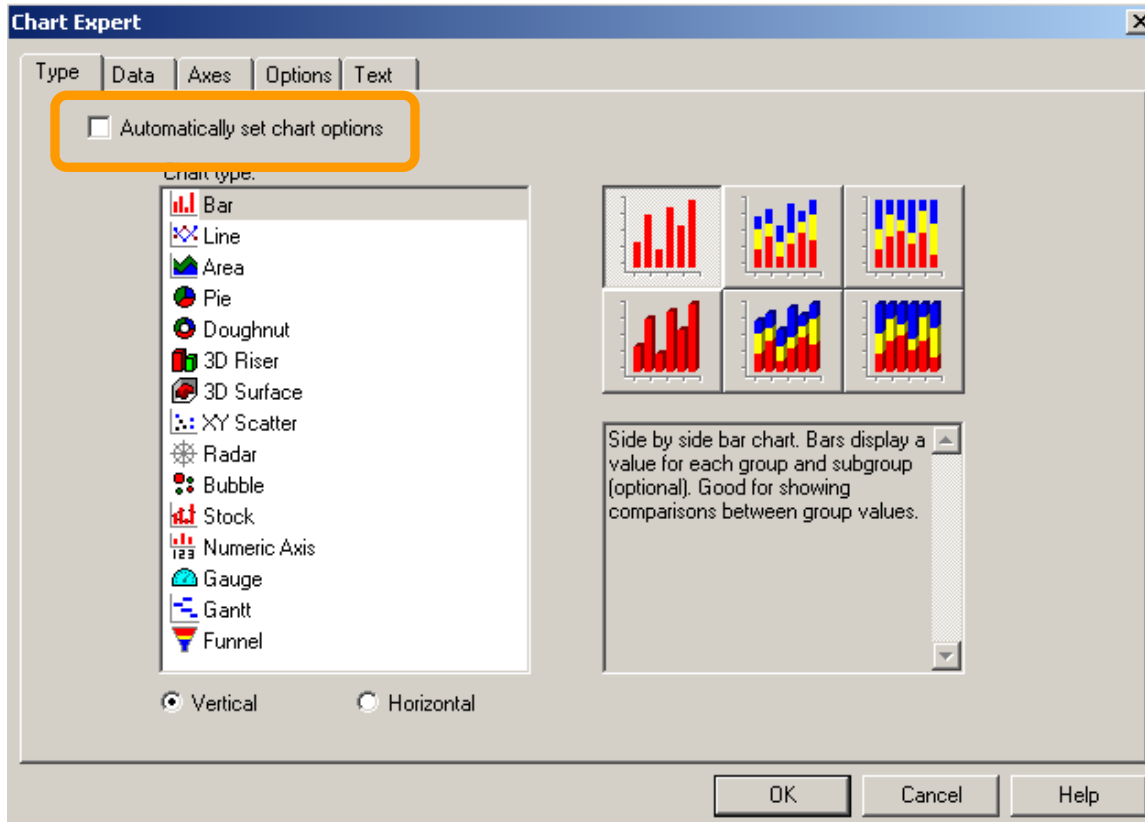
Chart Expert

Type | Data | Axes | Options | Text

Automatically set chart options

Chart type:

Bar
Line
Area
Pie
Doughnut
3D Riser
3D Surface
XY Scatter
Radar
Bubble
Stock
Numeric Axis
Gauge
Gantt
Funnel

Side by side bar chart. Bars display a value for each group and subgroup (optional). Good for showing comparisons between group values.

Vertical
Horizontal

OK
Cancel
Help